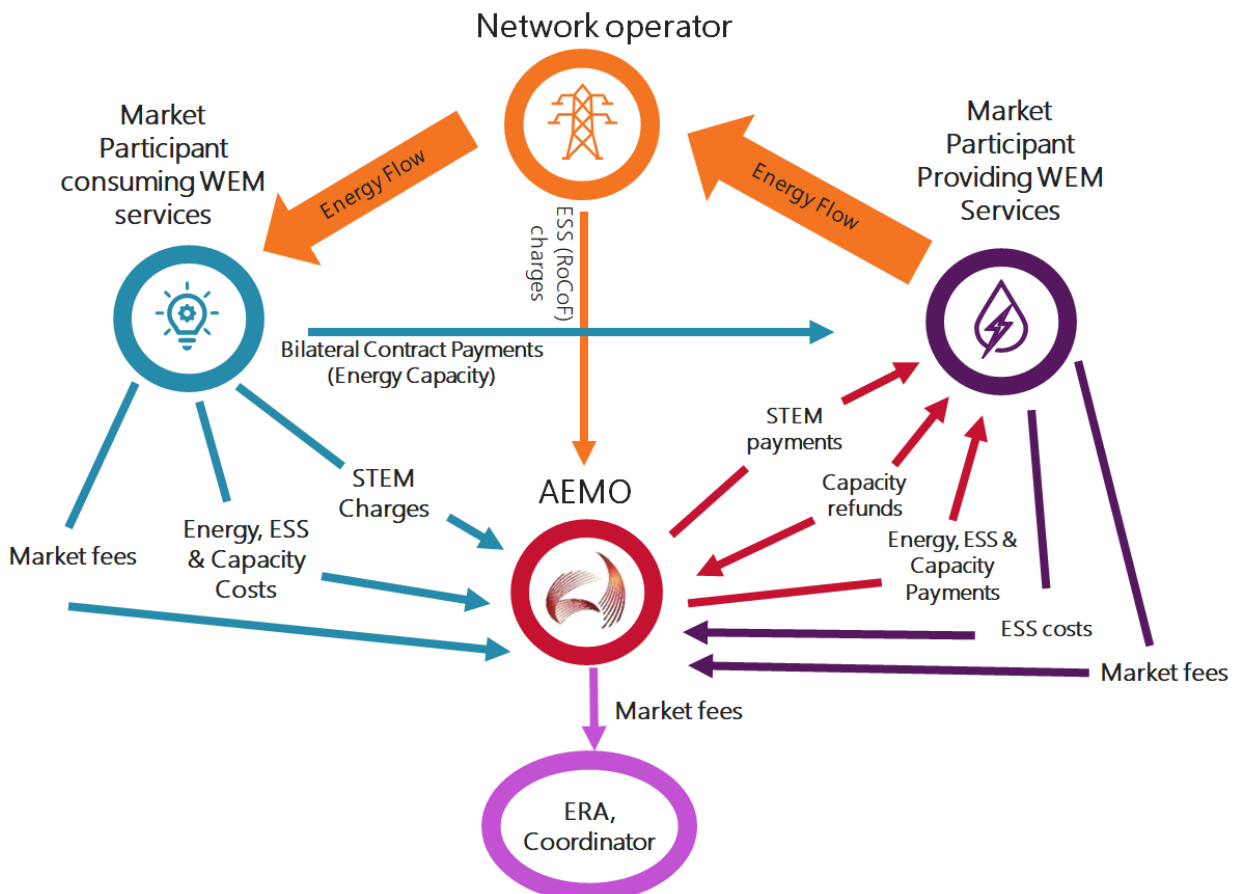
Network operator

Market Participant consuming WEM services

Energy Flow

ESS (RoCoF) charges

Energy Flow

Market Participant Providing WEM Services

Bilateral Contract Payments (Energy Capacity)

STEM payments

Capacity refunds

STEM Charges

AEMO

Energy, ESS & Capacity Costs

Market fees

Energy, ESS & Capacity Payments

ESS costs

Market fees

Market fees

ERA, Coordinator